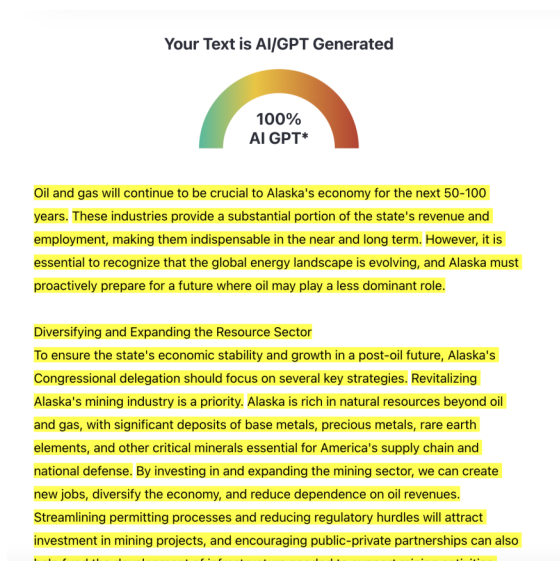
Your Text is AI/GPT Generated

100%
AI GPT*

Oil and gas will continue to be crucial to Alaska's economy for the next 50-100 years. These industries provide a substantial portion of the state's revenue and employment, making them indispensable in the near and long term. However, it is essential to recognize that the global energy landscape is evolving, and Alaska must proactively prepare for a future where oil may play a less dominant role.

Diversifying and Expanding the Resource Sector
To ensure the state's economic stability and growth in a post-oil future, Alaska's Congressional delegation should focus on several key strategies. Revitalizing Alaska's mining industry is a priority. Alaska is rich in natural resources beyond oil and gas, with significant deposits of base metals, precious metals, rare earth elements, and other critical minerals essential for America's supply chain and national defense. By investing in and expanding the mining sector, we can create new jobs, diversify the economy, and reduce dependence on oil revenues. Streamlining permitting processes and reducing regulatory hurdles will attract investment in mining projects, and encouraging public-private partnerships can also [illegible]